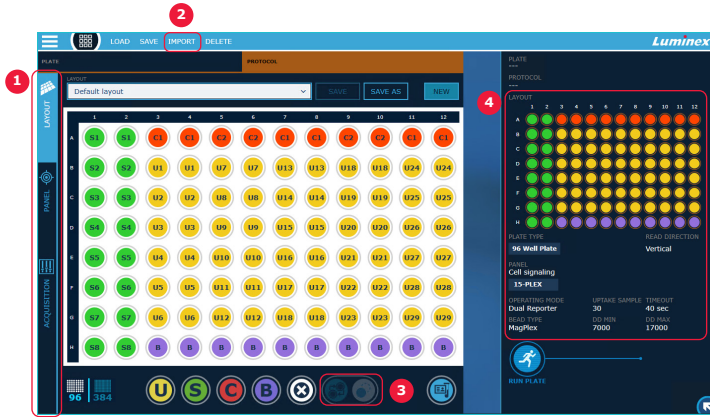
LOAD SAVE IMPORT DELETE

Luminex

PLATE

PROTOCOL

LAYOUT

Default layout

SAVE SAVE AS NEW

| | 1 | 2 | 3 | 4 | 5 | 6 | 7 | 8 | 9 | 10 | 11 | 12 |
|---|---|---|---|---|---|---|---|---|---|---|---|---|
| A | S1 | S1 | C1 | C2 | C1 | C2 | C1 | C1 | C2 | C2 | C1 | C1 |
| B | S2 | S2 | U1 | U1 | U7 | U7 | U13 | U13 | U18 | U18 | U24 | U24 |
| C | S3 | S3 | U2 | U2 | U8 | U8 | U14 | U14 | U19 | U19 | U25 | U25 |
| D | S4 | S4 | U3 | U3 | U9 | U9 | U15 | U15 | U20 | U20 | U26 | U26 |
| E | S5 | S5 | U4 | U4 | U10 | U10 | U16 | U16 | U21 | U21 | U27 | U27 |
| F | S6 | S6 | U5 | U5 | U11 | U11 | U17 | U17 | U22 | U22 | U28 | U28 |
| G | S7 | S7 | U6 | U6 | U12 | U12 | U18 | U18 | U23 | U23 | U29 | U29 |
| H | S8 | S8 | B | B | B | B | B | B | B | B | B | B |

LAYOUT

PANEL

ACQUISITION

96 384

U S C B

1 2 3 4

PLATE
---

PROTOCOL
---

LAYOUT

1 2 3 4 5 6 7 8 9 10 11 12

A B C D E F G H

PLATE TYPE
96 Well Plate

READ DIRECTION
Vertical

PANEL
Cell signaling
15-PLEX

OPERATING MODE
Dual Reporter

UPTAKE SAMPLE
30

TIMEOUT
40 sec

BEAD TYPE
MagPlex

DD MIN
7000

DD MAX
17000

RUN PLATE